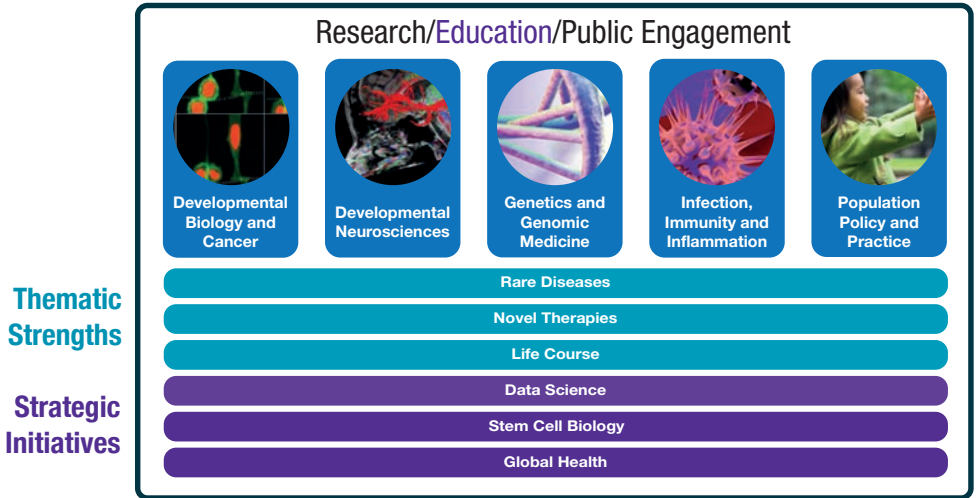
Research/Education/Public Engagement

Developmental Biology and Cancer

Developmental Neurosciences

Genetics and Genomic Medicine

Infection, Immunity and Inflammation

Population Policy and Practice

Thematic Strengths

Rare Diseases

Novel Therapies

Life Course

Strategic Initiatives

Data Science

Stem Cell Biology

Global Health